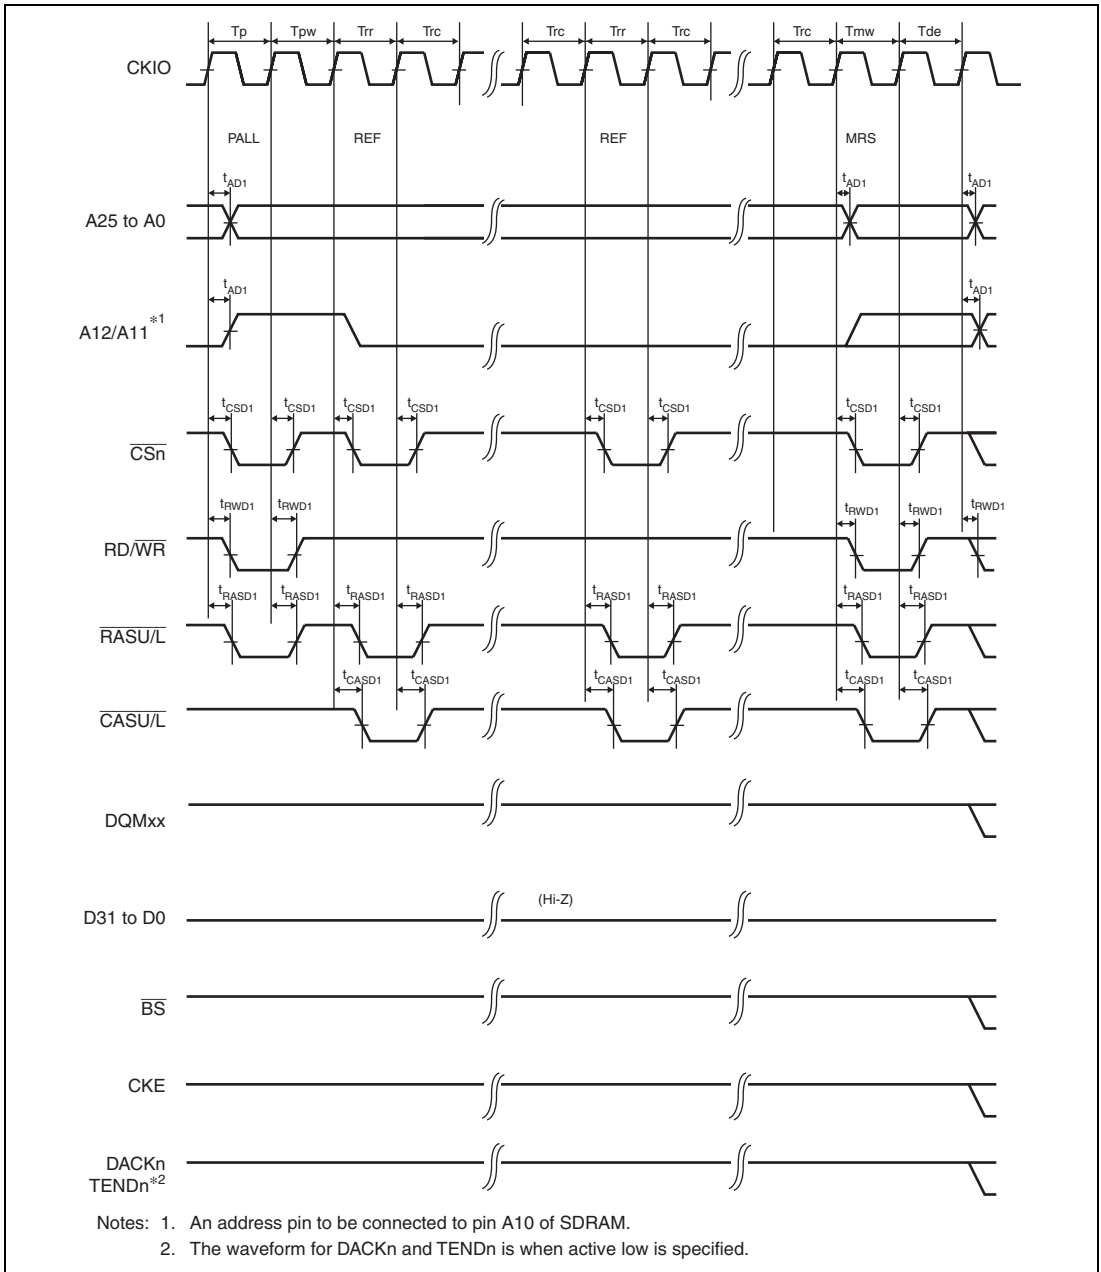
Tp Tpw Trr Trc Trc Trr Trc Trc Tmw Tde

CKIO

PALL REF REF MRS

$t_{AD1}$ $t_{AD1}$ $t_{AD1}$

A25 to A0

$t_{AD1}$ $t_{AD1}$

A12/A11$^{*1}$

$t_{CSD1}$ $t_{CSD1}$ $t_{CSD1}$ $t_{CSD1}$ $t_{CSD1}$ $t_{CSD1}$ $t_{CSD1}$ $t_{CSD1}$

$\overline{CSn}$

$t_{RWD1}$ $t_{RWD1}$ $t_{RWD1}$ $t_{RWD1}$ $t_{RWD1}$

RD/$\overline{WR}$

$t_{RASD1}$ $t_{RASD1}$ $t_{RASD1}$ $t_{RASD1}$ $t_{RASD1}$ $t_{RASD1}$ $t_{RASD1}$ $t_{RASD1}$

$\overline{RASU/L}$

$t_{CASD1}$ $t_{CASD1}$ $t_{CASD1}$ $t_{CASD1}$ $t_{CASD1}$ $t_{CASD1}$

$\overline{CASU/L}$

DQMxx

D31 to D0

(Hi-Z)

$\overline{BS}$

CKE

DACKn
TENDn$^{*2}$

Notes: 1. An address pin to be connected to pin A10 of SDRAM.
2. The waveform for DACKn and TENDn is when active low is specified.